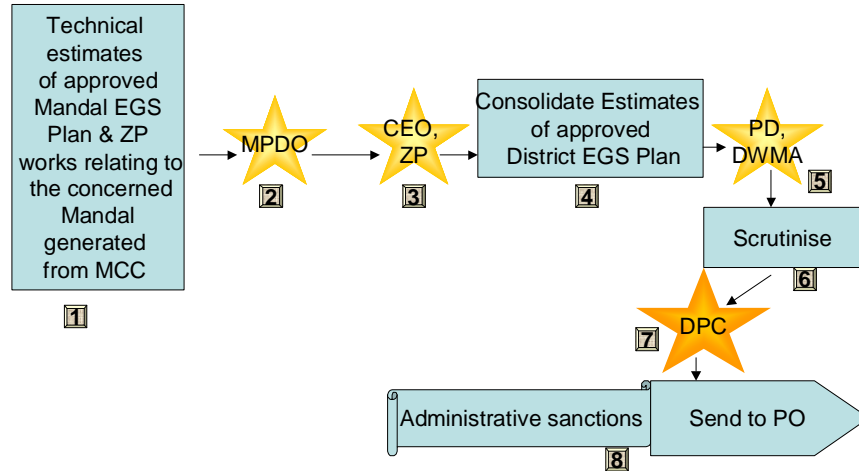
Technical estimates of approved Mandal EGS Plan & ZP works relating to the concerned Mandal generated from MCC

1

MPDO

2

CEO, ZP

3

Consolidate Estimates of approved District EGS Plan

4

PD, DWMA

5

Scrutinise

6

DPC

7

Administrative sanctions

Send to PO

8